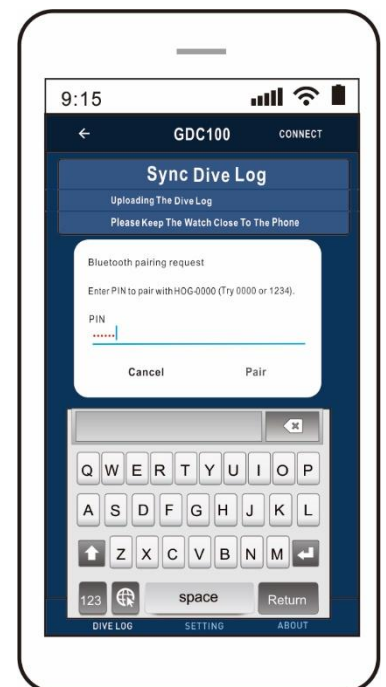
9:15

←

GDC100

CONNECT

Sync Dive Log

Uploading The Dive Log

Please Keep The Watch Close To The Phone

Bluetooth pairing request

Enter PIN to pair with HOG-0000 (Try 0000 or 1234).

PIN

......

Cancel

Pair

Q W E R T Y U I O P

A S D F G H J K L

Z X C V B N M

123

space

Return

DIVE LOG

SETTING

ABOUT